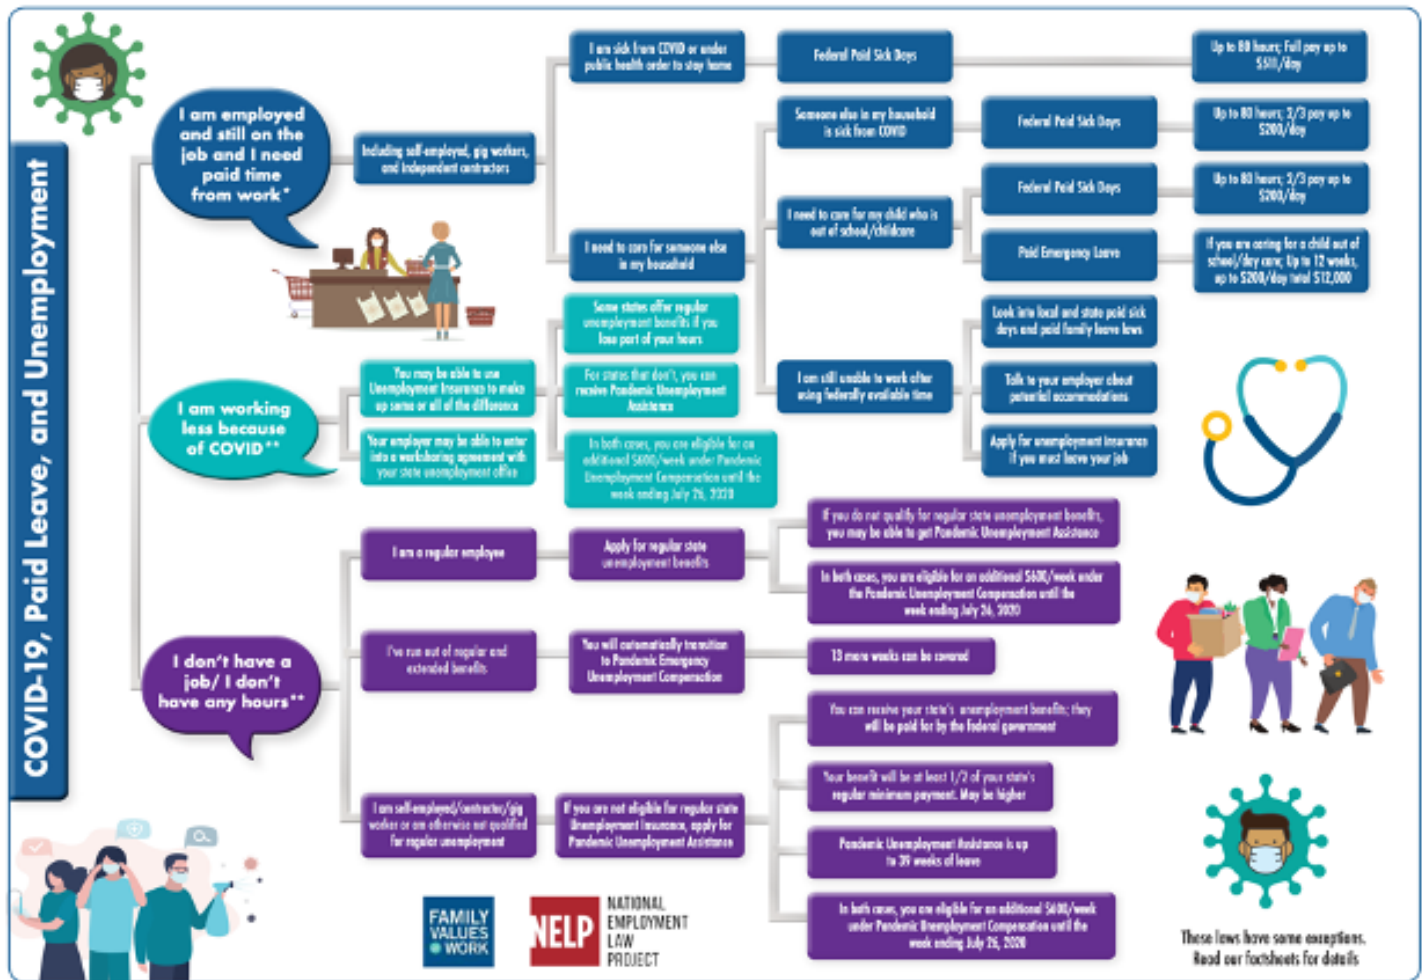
COVID-19, Paid Leave, and Unemployment

I am employed and still on the job and I need paid time from work*

Including self-employed, gig workers, and independent contractors

I am sick from COVID or under public health order to stay home

Federal Paid Sick Days

Up to 80 hours; Full pay up to $511/day

I need to care for someone else in my household

Someone else in my household is sick from COVID

Federal Paid Sick Days

Up to 80 hours; 2/3 pay up to $200/day

I need to care for my child who is out of school/childcare

Federal Paid Sick Days

Up to 80 hours; 2/3 pay up to $200/day

Paid Emergency Leave

If you are caring for a child out of school/day care; Up to 12 weeks, up to $200/day total $12,000

I am still unable to work after using federally available time

Look into local and state paid sick days and paid family leave laws

Talk to your employer about potential accommodations

Apply for unemployment insurance if you must leave your job

I am working less because of COVID**

You may be able to use Unemployment Insurance to make up some or all of the difference

Your employer may be able to enter into a workshoring agreement with your state unemployment office

Some states offer regular unemployment benefits if you lose part of your hours

For states that don't, you can receive Pandemic Unemployment Assistance

In both cases, you are eligible for an additional $600/week under Pandemic Unemployment Compensation until the week ending July 26, 2020

I don't have a job/ I don't have any hours**

I am a regular employee

Apply for regular state unemployment benefits

If you do not qualify for regular state unemployment benefits, you may be able to get Pandemic Unemployment Assistance

In both cases, you are eligible for an additional $600/week under the Pandemic Unemployment Compensation until the week ending July 26, 2020

I've run out of regular and extended benefits

You will automatically transition to Pandemic Emergency Unemployment Compensation

13 more weeks can be covered

I am self-employed/contractor/gig worker or am otherwise not qualified for regular unemployment

If you are not eligible for regular state Unemployment Insurance, apply for Pandemic Unemployment Assistance

You can receive your state's unemployment benefits; they will be paid for by the federal government

Your benefit will be at least 1/2 of your state's regular minimum payment. May be higher

Pandemic Unemployment Assistance is up to 39 weeks of leave

In both cases, you are eligible for an additional $600/week under Pandemic Unemployment Compensation until the week ending July 26, 2020

FAMILY VALUES @ WORK

NELP NATIONAL EMPLOYMENT LAW PROJECT

These laws have some exceptions. Read our factsheets for details